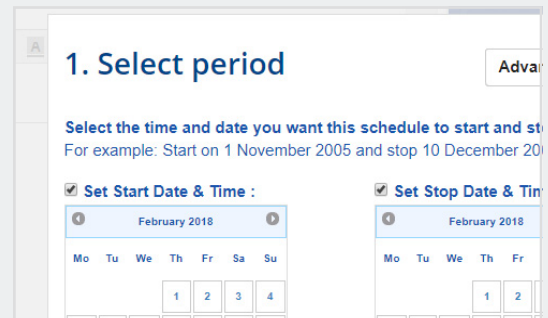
1. Select period

Adva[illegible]

Select the time and date you want this schedule to start and st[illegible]
For example: Start on 1 November 2005 and stop 10 December 20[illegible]

Set Start Date & Time :

February 2018

| Mo | Tu | We | Th | Fr | Sa | Su |
|---|---|---|---|---|---|---|
| | | | 1 | 2 | 3 | 4 |

Set Stop Date & Tin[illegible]

February 2018

| Mo | Tu | We | Th | Fr |
|---|---|---|---|---|
| | | | 1 | 2 |